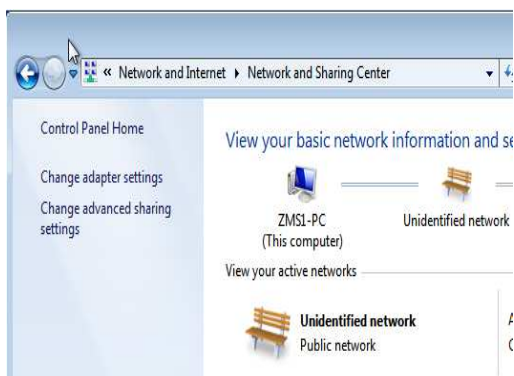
« Network and Internet ▸ Network and Sharing Center

Control Panel Home

Change adapter settings

Change advanced sharing settings

View your basic network information and se

ZMS1-PC
(This computer)

Unidentified network

View your active networks

Unidentified network
Public network

A
C